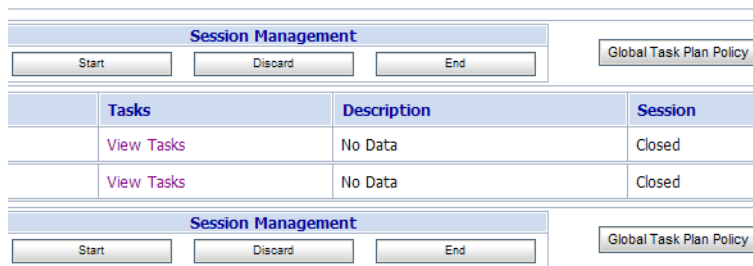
Session Management

Start Discard End

Global Task Plan Policy

|  | Tasks | Description | Session |
|---|---|---|---|
|  | View Tasks | No Data | Closed |
|  | View Tasks | No Data | Closed |

Session Management

Start Discard End

Global Task Plan Policy